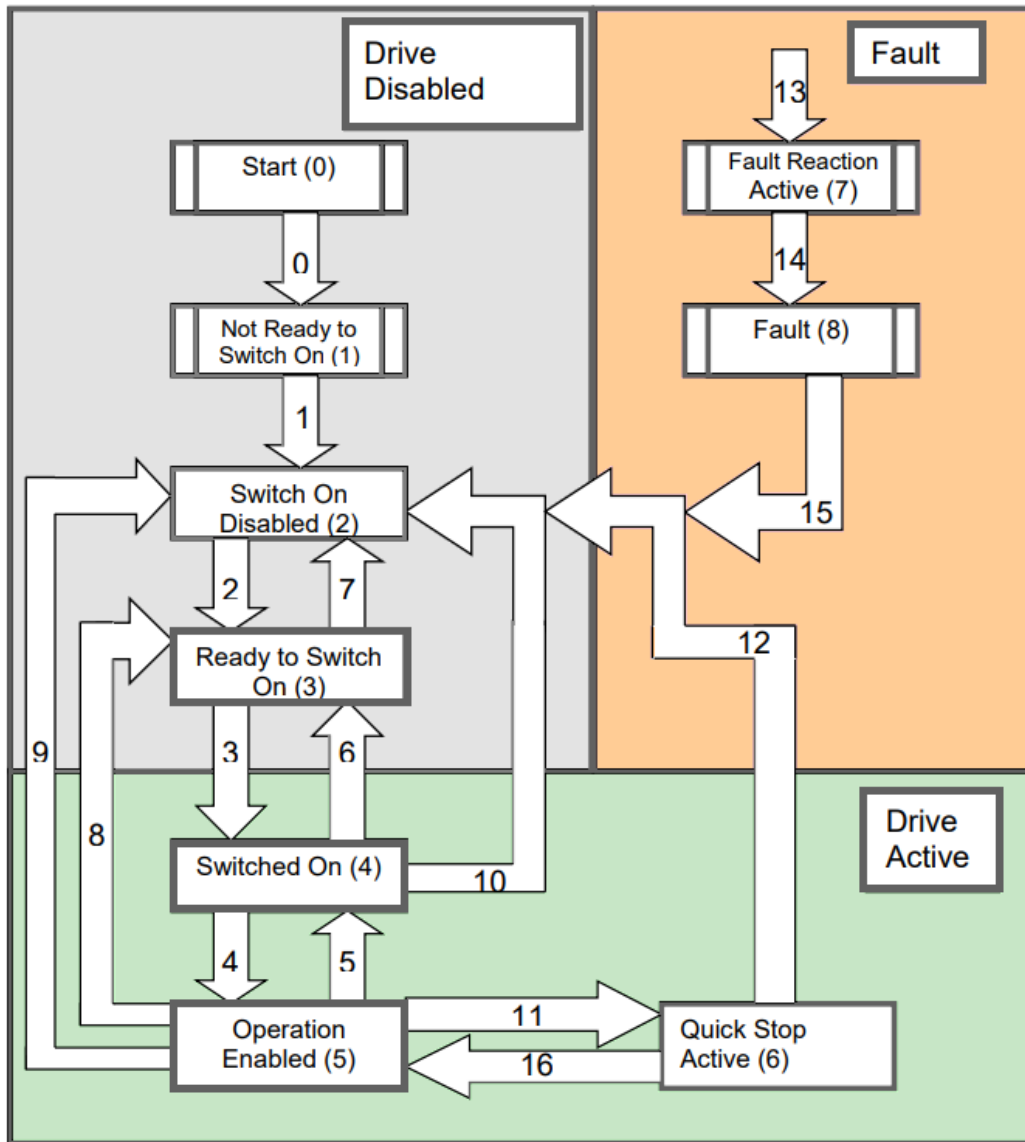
Drive Disabled

Fault

Start (0)

0

Not Ready to Switch On (1)

1

Switch On Disabled (2)

2

7

Ready to Switch On (3)

3

6

Switched On (4)

4

5

Operation Enabled (5)

13

Fault Reaction Active (7)

14

Fault (8)

15

12

10

9

8

Drive Active

11

16

Quick Stop Active (6)